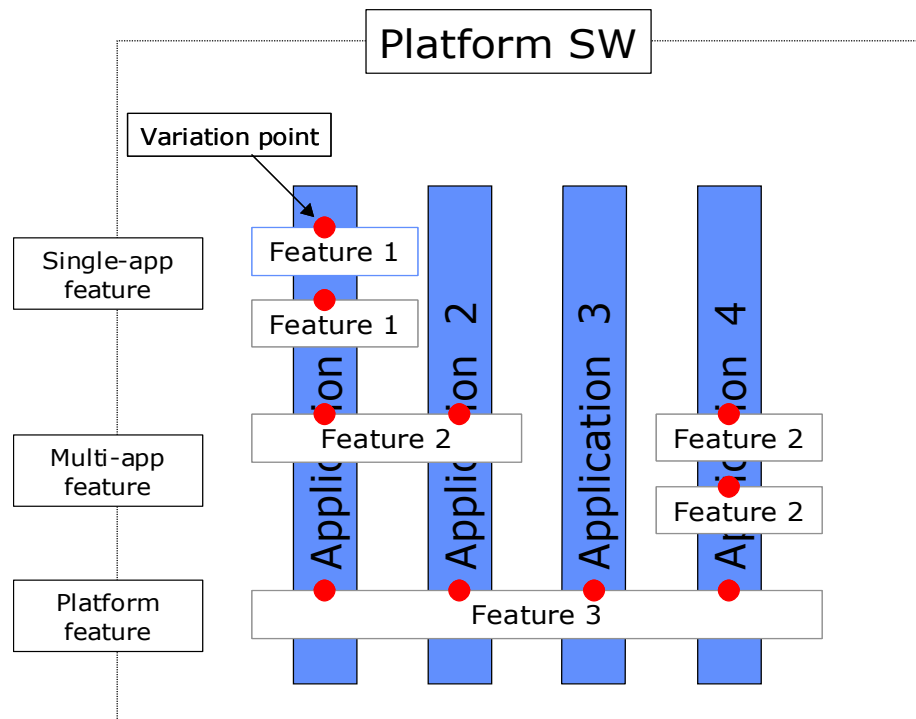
Platform SW

Variation point

Single-app feature

Multi-app feature

Platform feature

Feature 1

Feature 1

Feature 2

Feature 2

Feature 2

Feature 3

Application 1

Application 2

Application 3

Application 4